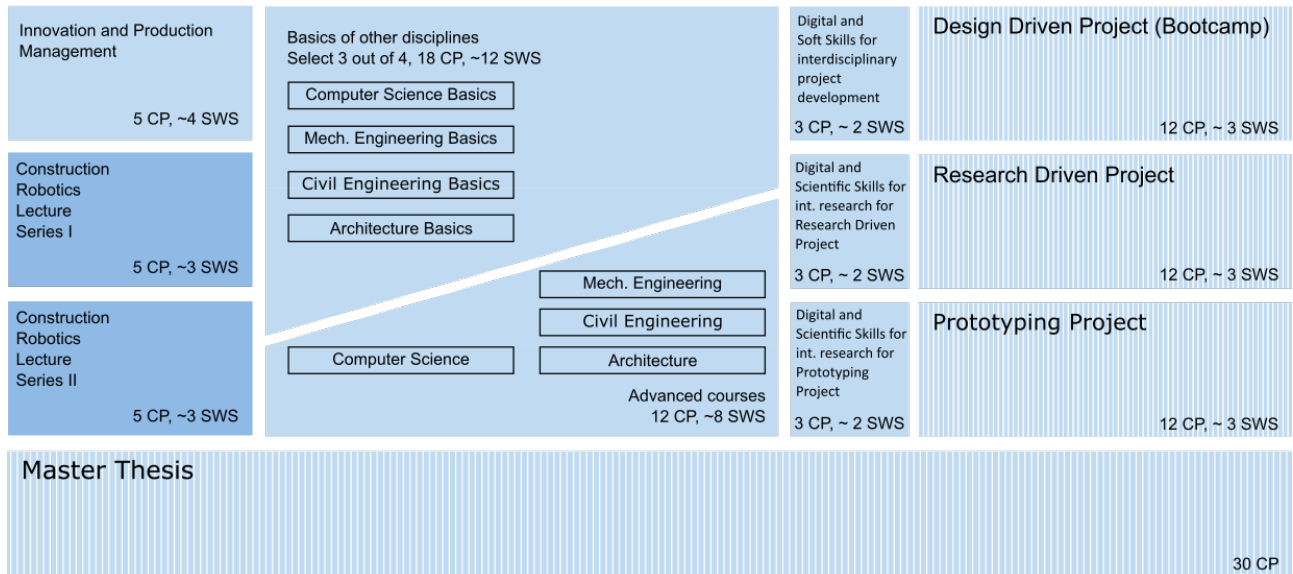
Innovation and Production Management

5 CP, ~4 SWS

Construction Robotics Lecture Series I

5 CP, ~3 SWS

Construction Robotics Lecture Series II

5 CP, ~3 SWS

Basics of other disciplines
Select 3 out of 4, 18 CP, ~12 SWS

Computer Science Basics

Mech. Engineering Basics

Civil Engineering Basics

Architecture Basics

Mech. Engineering

Civil Engineering

Computer Science

Architecture

Advanced courses
12 CP, ~8 SWS

Digital and Soft Skills for interdisciplinary project development

3 CP, ~ 2 SWS

Design Driven Project (Bootcamp)

12 CP, ~ 3 SWS

Digital and Scientific Skills for int. research for Research Driven Project

3 CP, ~ 2 SWS

Research Driven Project

12 CP, ~ 3 SWS

Digital and Scientific Skills for int. research for Prototyping Project

3 CP, ~ 2 SWS

Prototyping Project

12 CP, ~ 3 SWS

Master Thesis

30 CP